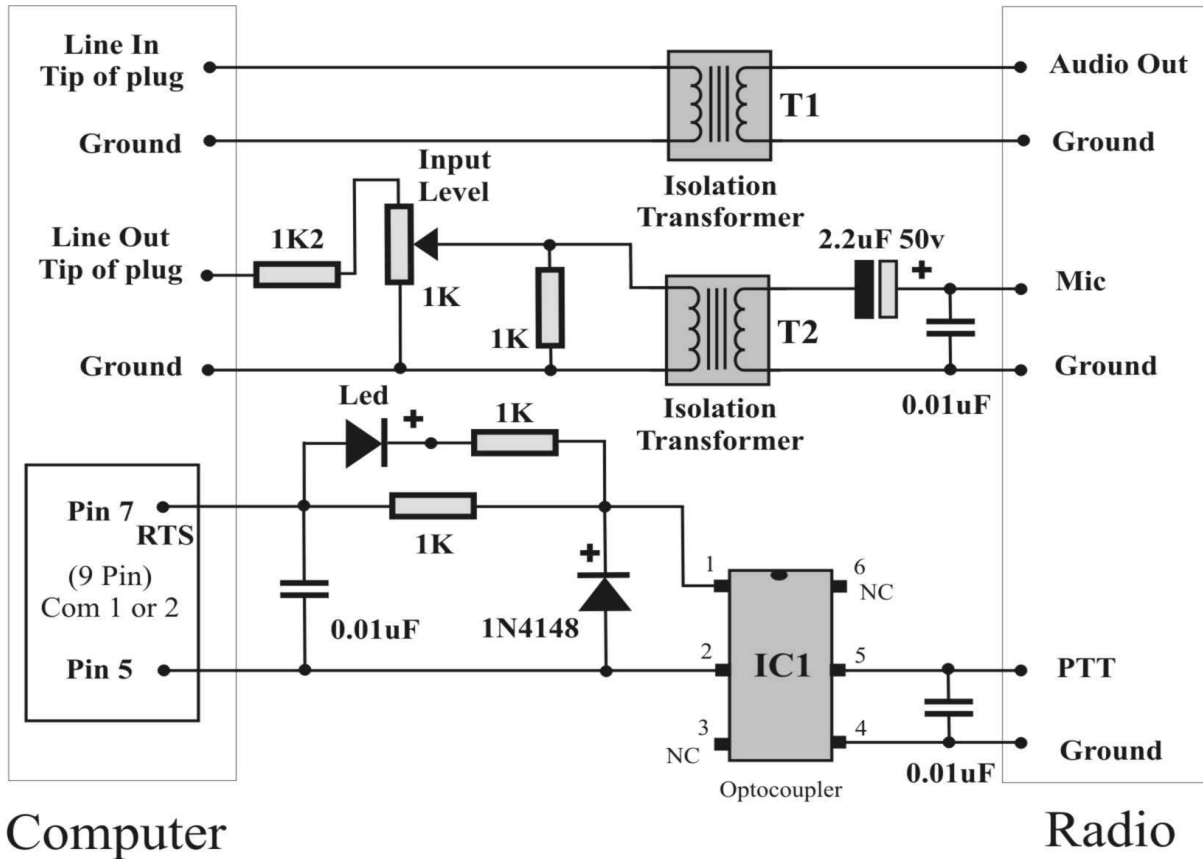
Line In
Tip of plug

Ground

T1

Audio Out

Ground

Input Level

Isolation Transformer

Line Out
Tip of plug

1K2

1K

2.2uF 50v

+

Mic

1K

T2

Ground

Ground

Led

+

1K

Isolation Transformer

0.01uF

Pin 7
RTS

(9 Pin)
Com 1 or 2

Pin 5

1K

+

0.01uF

1N4148

1

6
NC

2

IC1

5

PTT

3
NC

4

Ground

0.01uF

Optocoupler

Computer

Radio